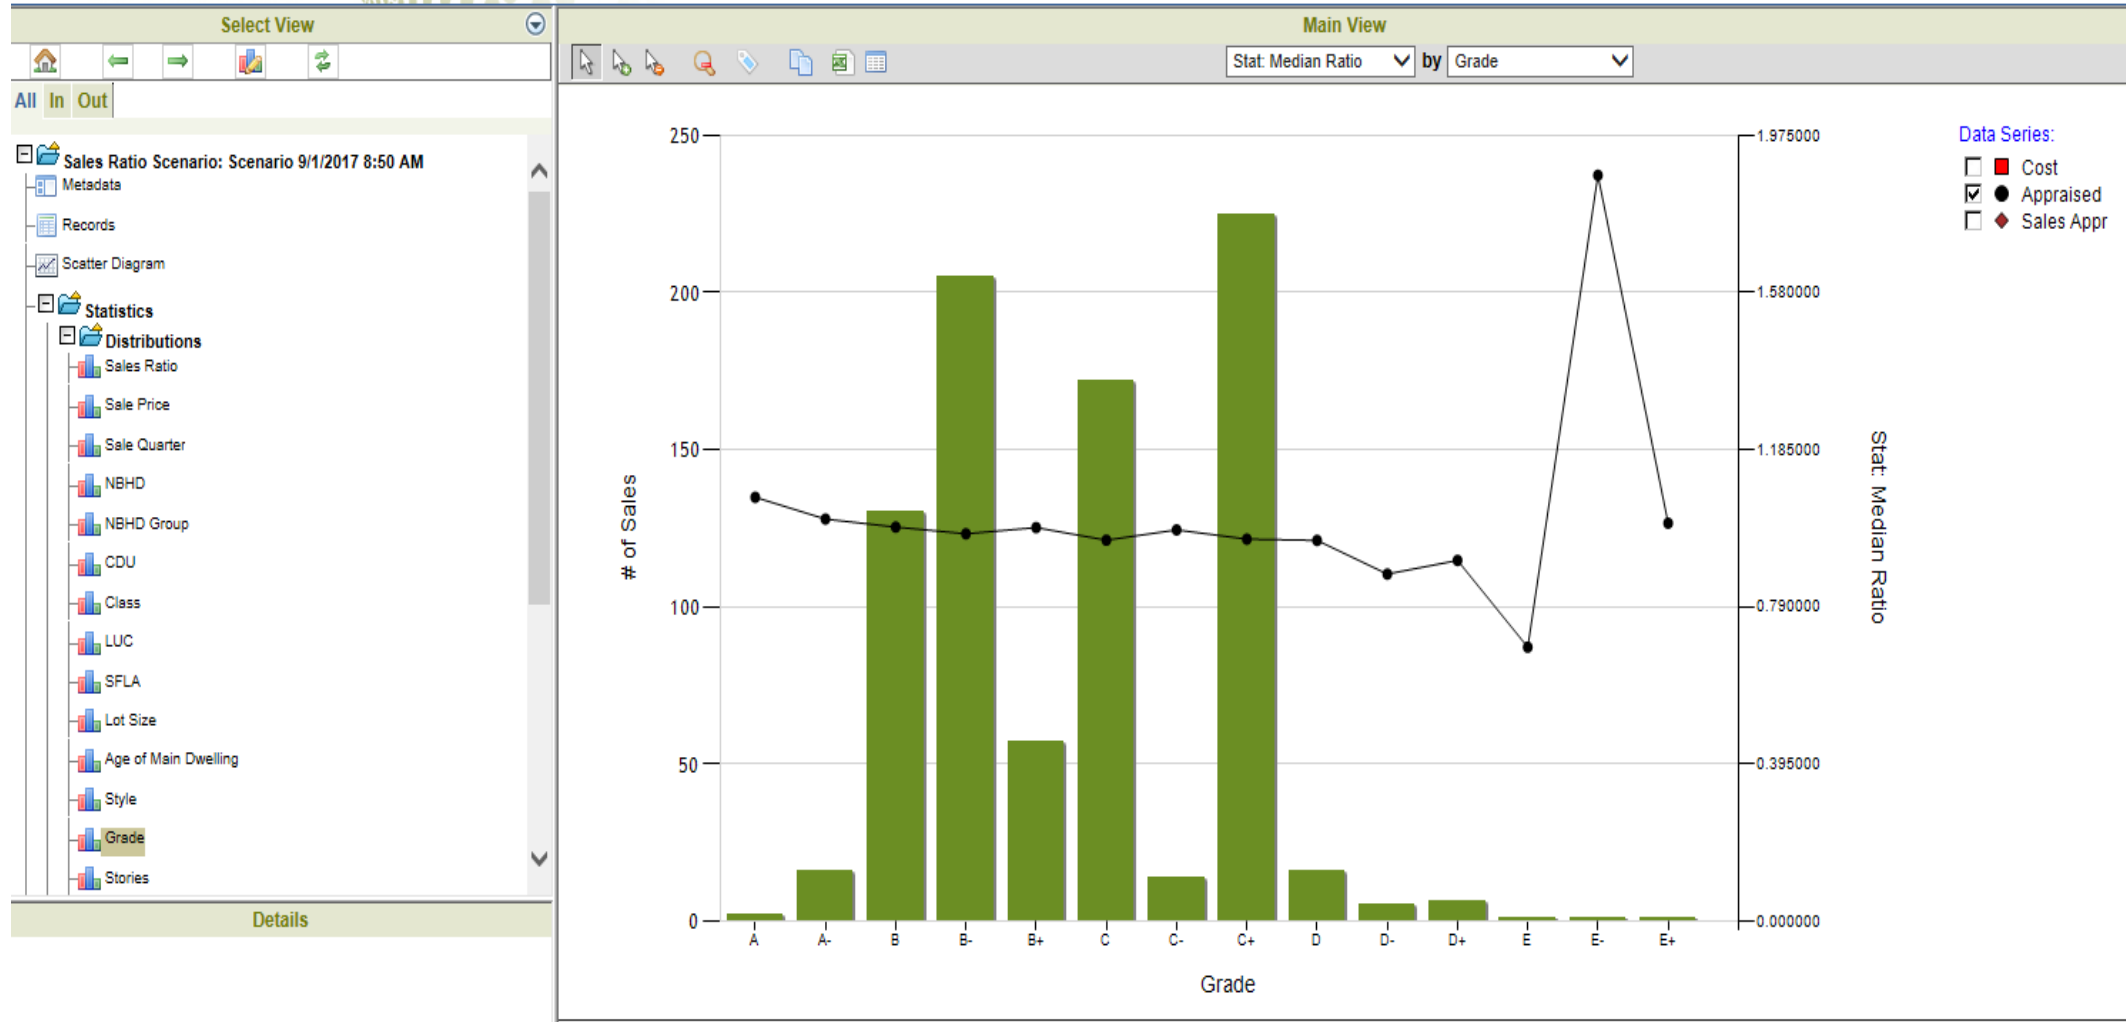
Select View

All In Out

Sales Ratio Scenario: Scenario 9/1/2017 8:50 AM
Metadata
Records
Scatter Diagram
Statistics
Distributions
Sales Ratio
Sale Price
Sale Quarter
NBHD
NBHD Group
CDU
Class
LUC
SFLA
Lot Size
Age of Main Dwelling
Style
Grade
Stories

Details

Main View

Stat: Median Ratio by Grade

250
200
150
100
50
0

# of Sales

1.975000
1.580000
1.185000
0.790000
0.395000
0.000000

Stat: Median Ratio

A A- B B- B+ C C- C+ D D- D+ E E- E+

Grade

Data Series:
Cost
Appraised
Sales Appr